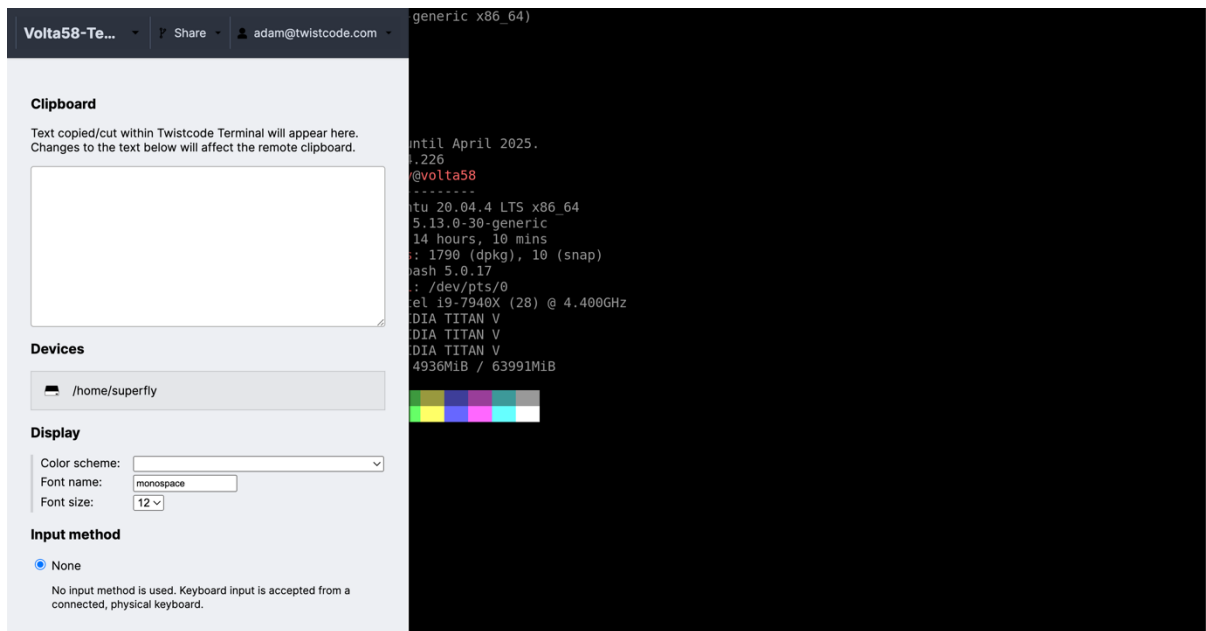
Volta58-Te... Share adam@twistcode.com

Clipboard

Text copied/cut within Twistcode Terminal will appear here. Changes to the text below will affect the remote clipboard.

Devices

/home/superfly

Display

Color scheme:
Font name: monospace
Font size: 12

Input method

None

No input method is used. Keyboard input is accepted from a connected, physical keyboard.

generic x86_64)

until April 2025.
.226
@volta58
---------
ntu 20.04.4 LTS x86_64
5.13.0-30-generic
14 hours, 10 mins
s: 1790 (dpkg), 10 (snap)
bash 5.0.17
: /dev/pts/0
tel i9-7940X (28) @ 4.400GHz
IDIA TITAN V
IDIA TITAN V
IDIA TITAN V
4936MiB / 63991MiB